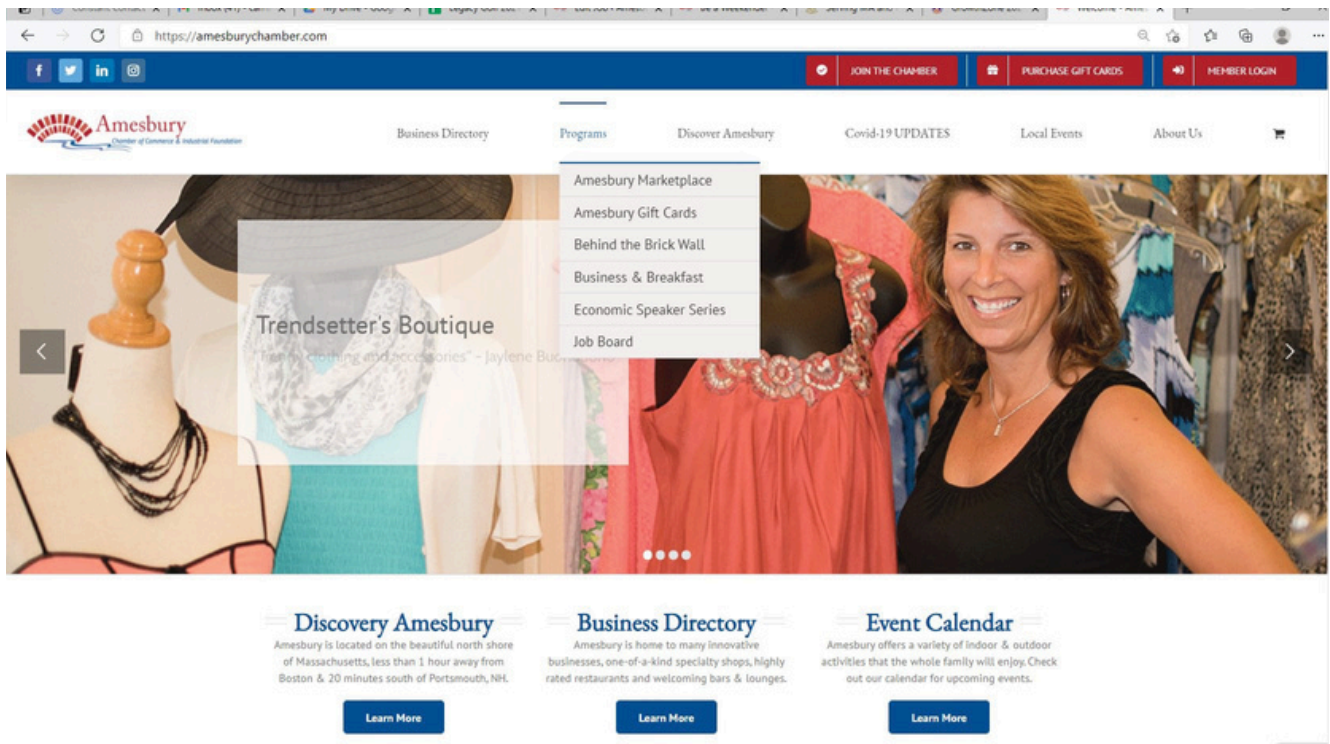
https://amesburychamber.com

JOIN THE CHAMBER
PURCHASE GIFT CARDS
MEMBER LOGIN

Amesbury
Chamber of Commerce & Industrial Foundation

Business Directory
Programs
Discover Amesbury
Covid-19 UPDATES
Local Events
About Us

Amesbury Marketplace
Amesbury Gift Cards
Behind the Brick Wall
Business & Breakfast
Economic Speaker Series
Job Board

Trendsetter's Boutique
"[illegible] clothing and accessories" - Jaylene Bu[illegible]

Discovery Amesbury
Amesbury is located on the beautiful north shore of Massachusetts, less than 1 hour away from Boston & 20 minutes south of Portsmouth, NH.
Learn More

Business Directory
Amesbury is home to many innovative businesses, one-of-a-kind specialty shops, highly rated restaurants and welcoming bars & lounges.
Learn More

Event Calendar
Amesbury offers a variety of indoor & outdoor activities that the whole family will enjoy. Check out our calendar for upcoming events.
Learn More